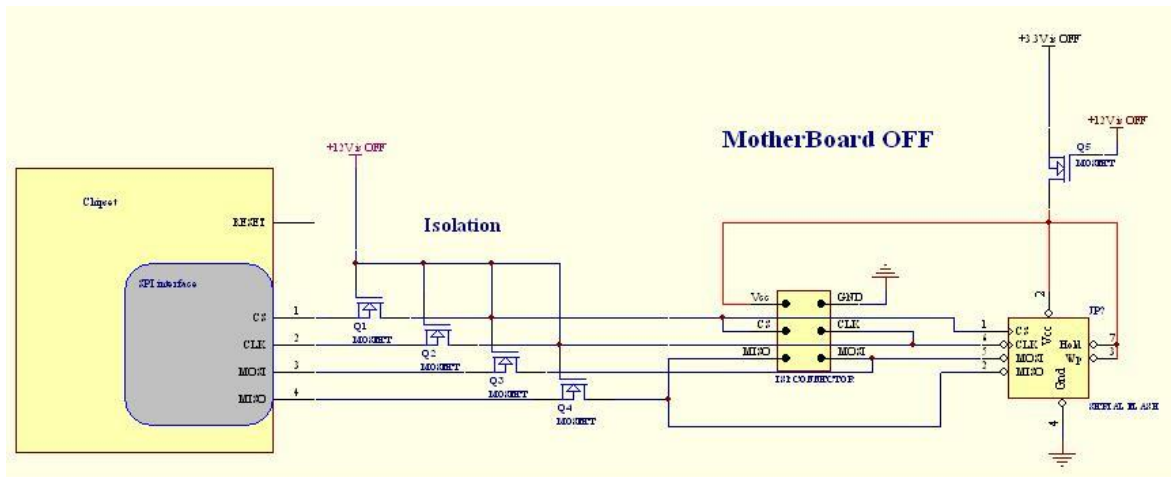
+3.3V is OFF

+12V is OFF

MotherBoard OFF

Q5
MOSFET

+12V is OFF

Chipset

RESET

Isolation

SPI interface

CS
CLK
MOSI
MISO

1
2
3
4

Q1
MOSFET

Q2
MOSFET

Q3
MOSFET

Q4
MOSFET

Vcc
GND
CS
CLK
MISO
MOSI

ISP CONNECTOR

2

JP?

1
6
5
2

CS
CLK
MOSI
MISO

Vcc

Hold
Wp

7
3

Gnd

SERIAL FLASH

4